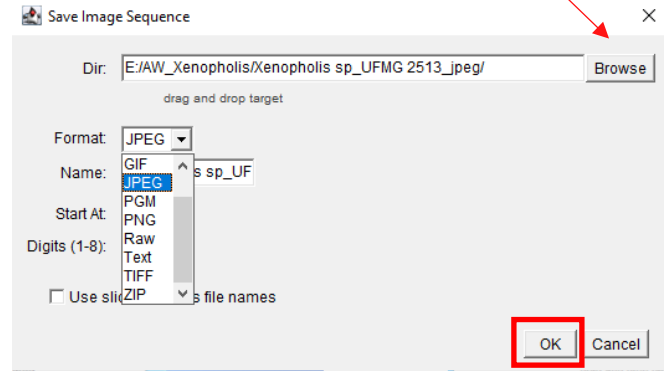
Save Image Sequence

×

Dir: E:/AW_Xenopholis/Xenopholis sp_UFMG 2513_jpeg/ Browse

drag and drop target

Format: JPEG

Name: s sp_UF

Start At:

Digits (1-8):

GIF
JPEG
PGM
PNG
Raw
Text
TIFF
ZIP

Use sli s file names

OK Cancel